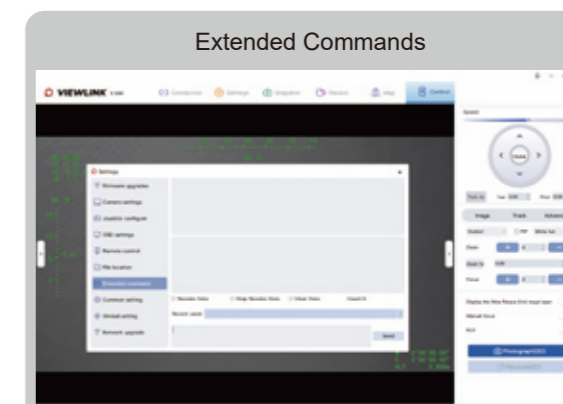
Extended Commands

VIEWLINK

Connection Settings Snapshot Record Map Control

Settings

Firmware upgrades
Camera settings
Joystick configure
OSD settings
Remote control
File location
Extended command
Common setting
Gimbal setting
Network upgrade

Reorder Data Stop Reorder Data Clear Data

Send

Image Track

Zoom

Focus

Photograph

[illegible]